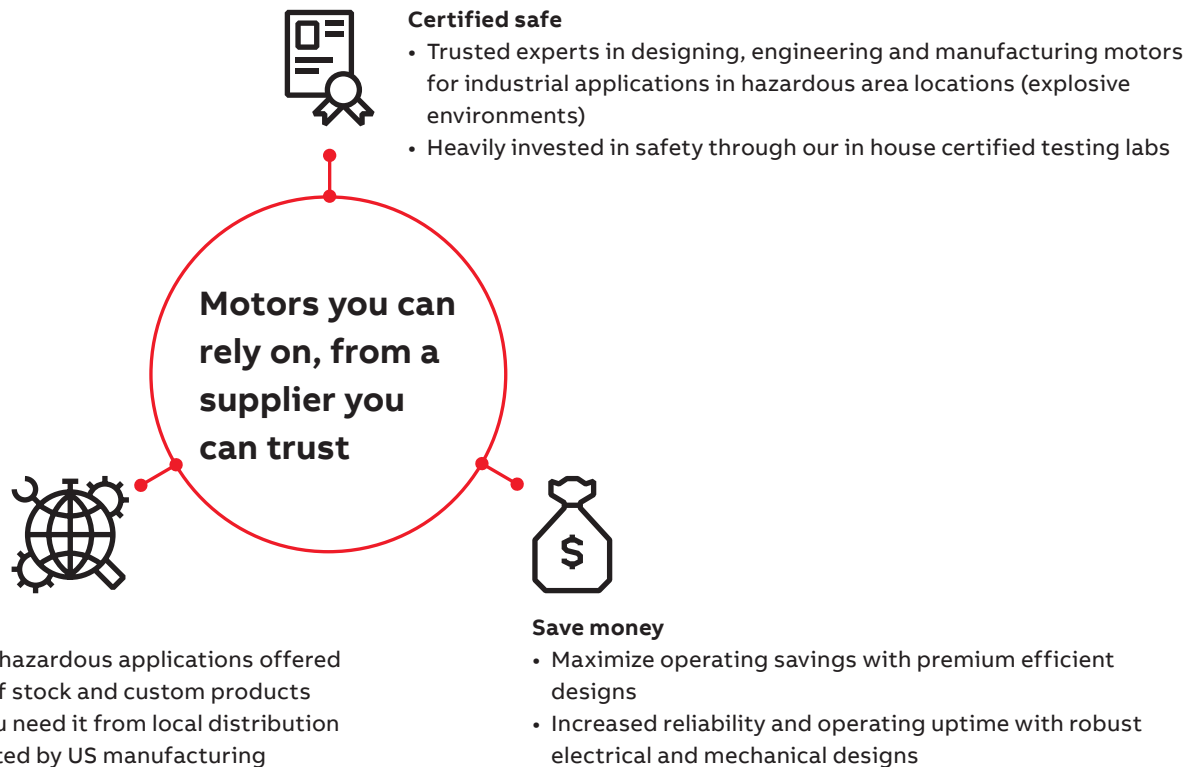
Certified safe
• Trusted experts in designing, engineering and manufacturing motors for industrial applications in hazardous area locations (explosive environments)
• Heavily invested in safety through our in house certified testing labs

Motors you can rely on, from a supplier you can trust

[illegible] hazardous applications offered
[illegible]f stock and custom products
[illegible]u need it from local distribution
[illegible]ted by US manufacturing

Save money
• Maximize operating savings with premium efficient designs
• Increased reliability and operating uptime with robust electrical and mechanical designs